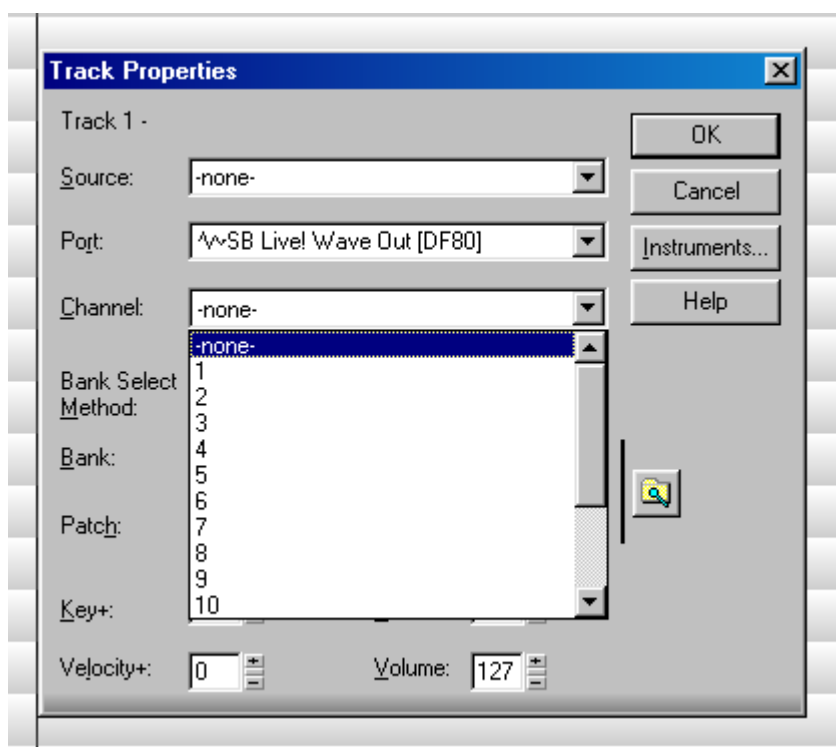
Track Properties

Track 1 -

Source: -none-

Port: ^v~SB Live! Wave Out [DF80]

Channel: -none-

-none-
1
2
3
4
5
6
7
8
9
10

Bank Select Method:

Bank:

Patch:

Key+:

Velocity+: 0

Volume: 127

OK

Cancel

Instruments...

Help